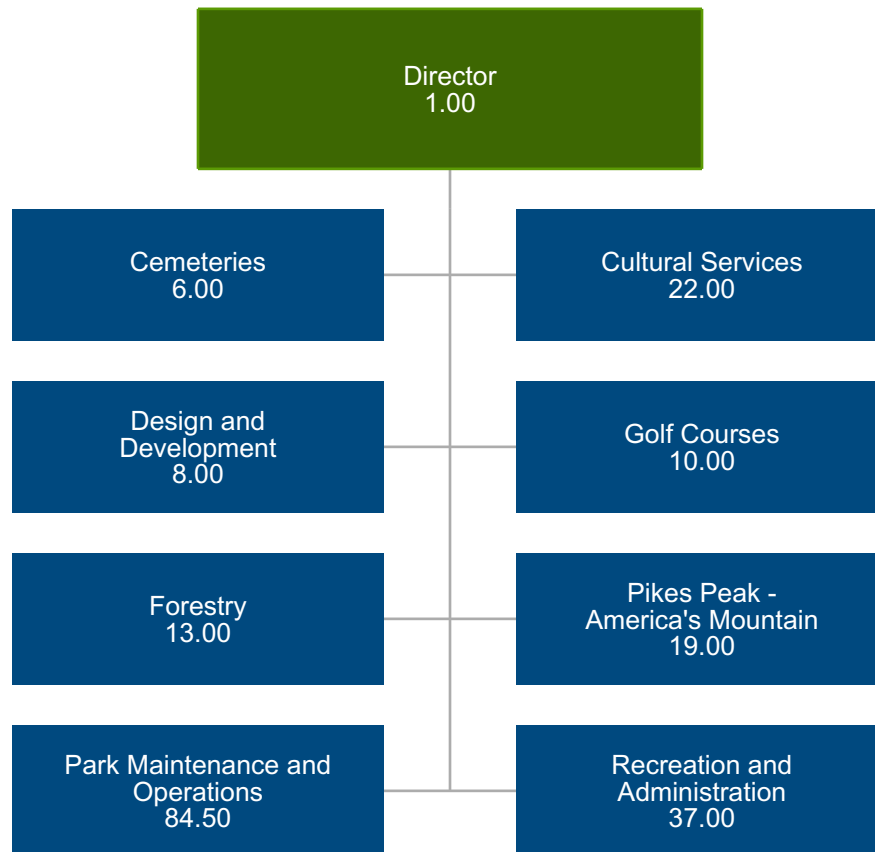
Director
1.00

Cemeteries
6.00

Cultural Services
22.00

Design and Development
8.00

Golf Courses
10.00

Forestry
13.00

Pikes Peak - America's Mountain
19.00

Park Maintenance and Operations
84.50

Recreation and Administration
37.00